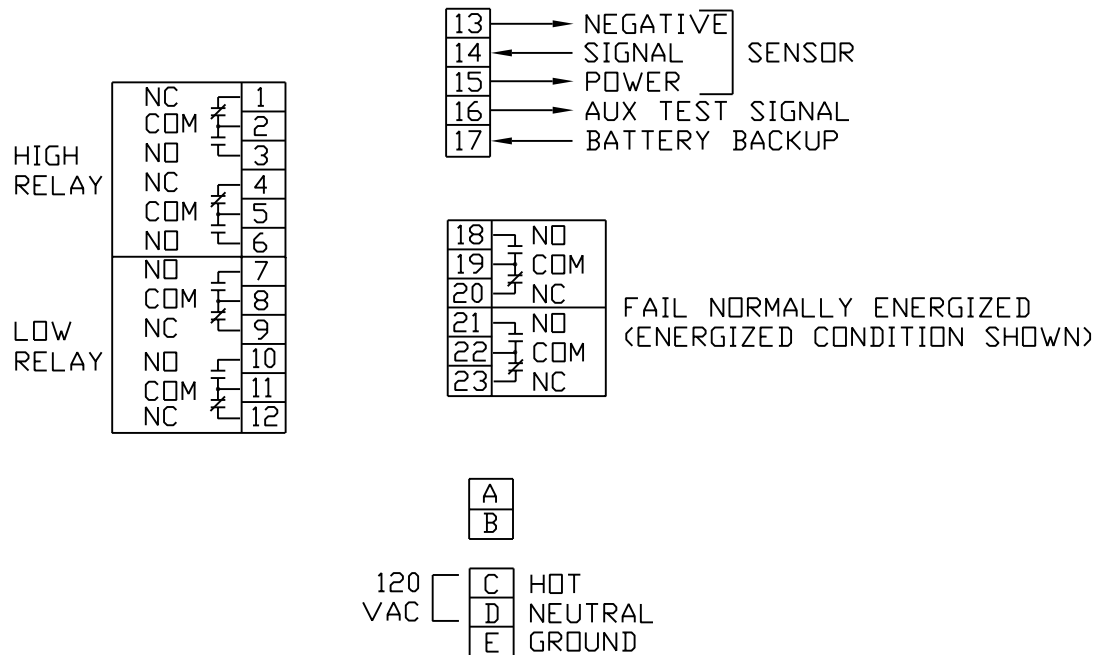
HIGH RELAY
NC 1
COM 2
NO 3
NC 4
COM 5
NO 6

LOW RELAY
NO 7
COM 8
NC 9
NO 10
COM 11
NC 12

13 NEGATIVE
14 SIGNAL
15 POWER
SENSOR
16 AUX TEST SIGNAL
17 BATTERY BACKUP

18 NO
19 COM
20 NC
21 NO
22 COM
23 NC

FAIL NORMALLY ENERGIZED
(ENERGIZED CONDITION SHOWN)

A
B

120 VAC
C HOT
D NEUTRAL
E GROUND